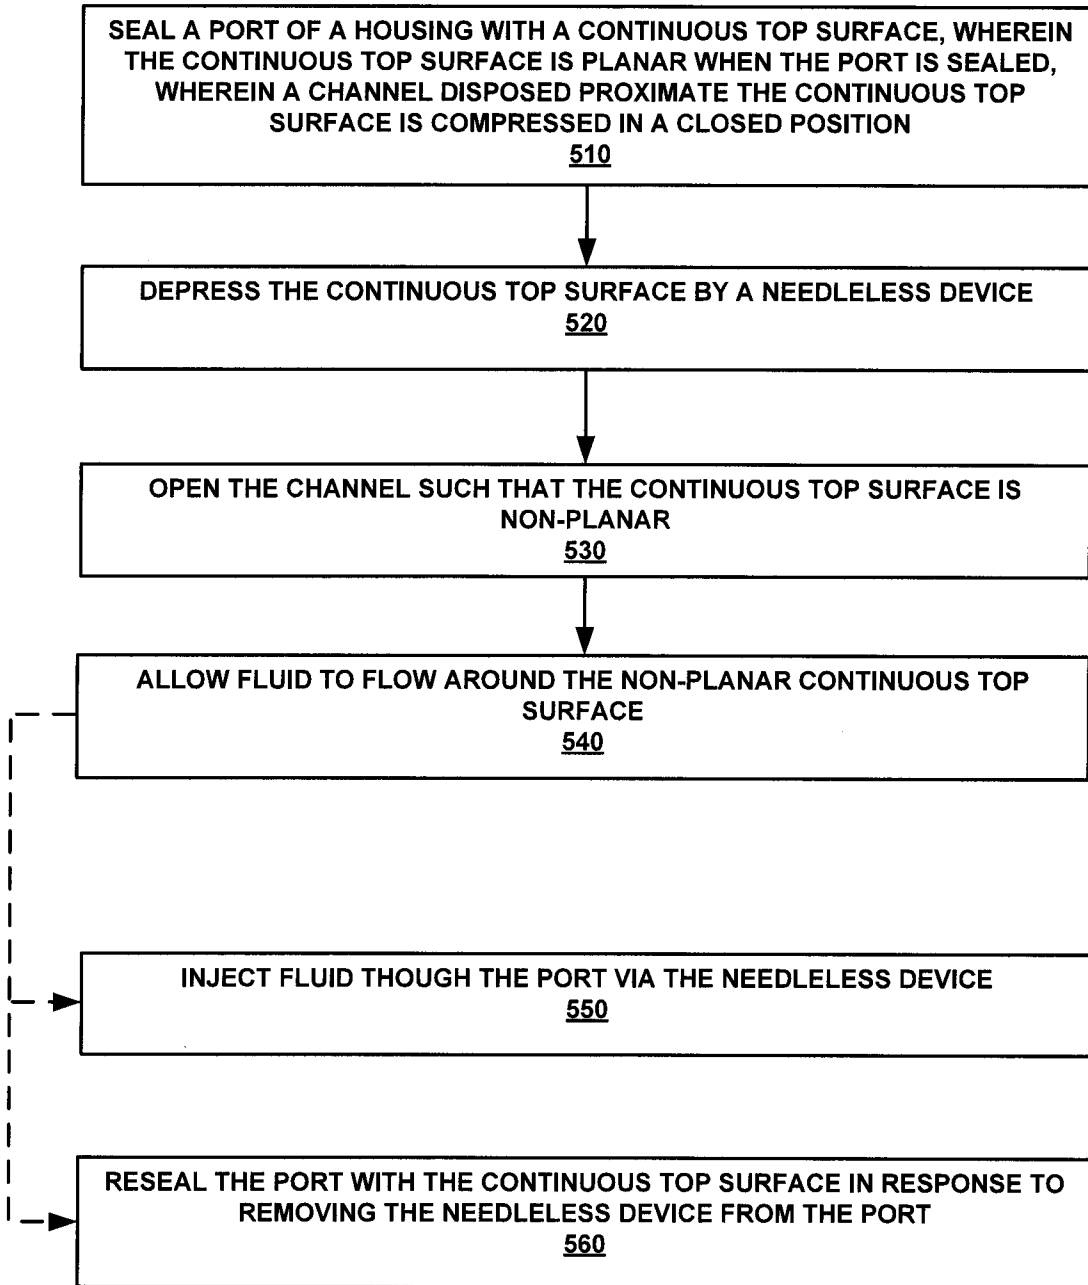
SEAL A PORT OF A HOUSING WITH A CONTINUOUS TOP SURFACE, WHEREIN THE CONTINUOUS TOP SURFACE IS PLANAR WHEN THE PORT IS SEALED, WHEREIN A CHANNEL DISPOSED PROXIMATE THE CONTINUOUS TOP SURFACE IS COMPRESSED IN A CLOSED POSITION
510

DEPRESS THE CONTINUOUS TOP SURFACE BY A NEEDLELESS DEVICE
520

OPEN THE CHANNEL SUCH THAT THE CONTINUOUS TOP SURFACE IS NON-PLANAR
530

ALLOW FLUID TO FLOW AROUND THE NON-PLANAR CONTINUOUS TOP SURFACE
540

INJECT FLUID THOUGH THE PORT VIA THE NEEDLELESS DEVICE
550

RESEAL THE PORT WITH THE CONTINUOUS TOP SURFACE IN RESPONSE TO REMOVING THE NEEDLELESS DEVICE FROM THE PORT
560